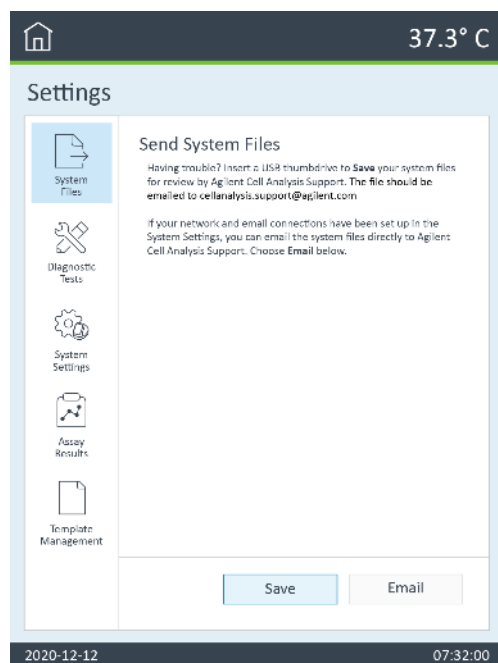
37.3° C

Settings

System Files

Diagnostic Tests

System Settings

Assay Results

Template Management

Send System Files

Having trouble? Insert a USB thumbdrive to Save your system files for review by Agilent Cell Analysis Support. The file should be emailed to cellanalysis.support@agilent.com

If your network and email connections have been set up in the System Settings, you can email the system files directly to Agilent Cell Analysis Support. Choose Email below.

Save

Email

2020-12-12

07:32:00